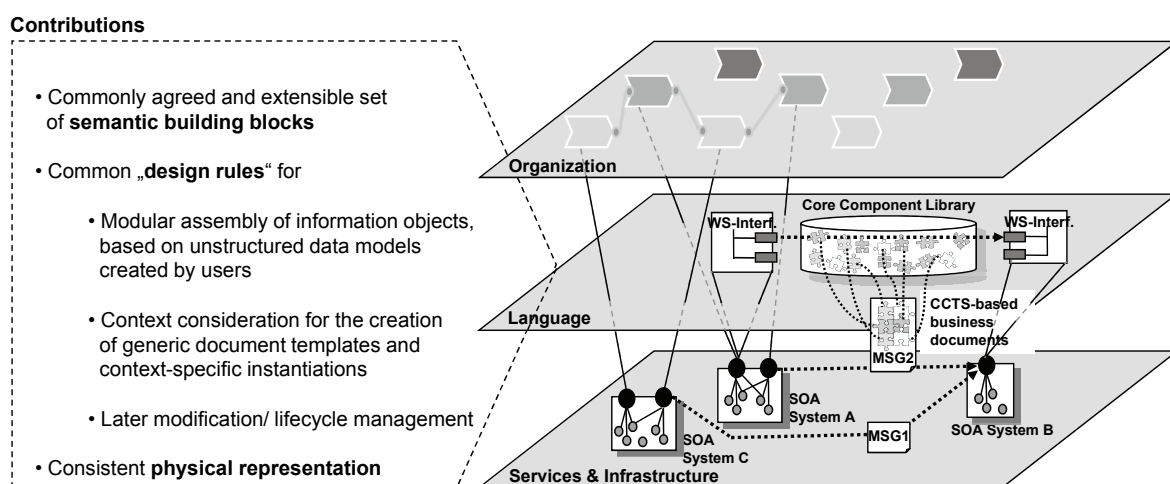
Contributions

• Commonly agreed and extensible set of semantic building blocks

• Common „design rules“ for

• Modular assembly of information objects, based on unstructured data models created by users

• Context consideration for the creation of generic document templates and context-specific instantiations

• Later modification/ lifecycle management

• Consistent physical representation

Organization

Core Component Library

WS-Interf.

WS-Interf.

Language

CCTS-based business documents

MSG2

SOA System A

MSG1

SOA System B

SOA System C

Services & Infrastructure